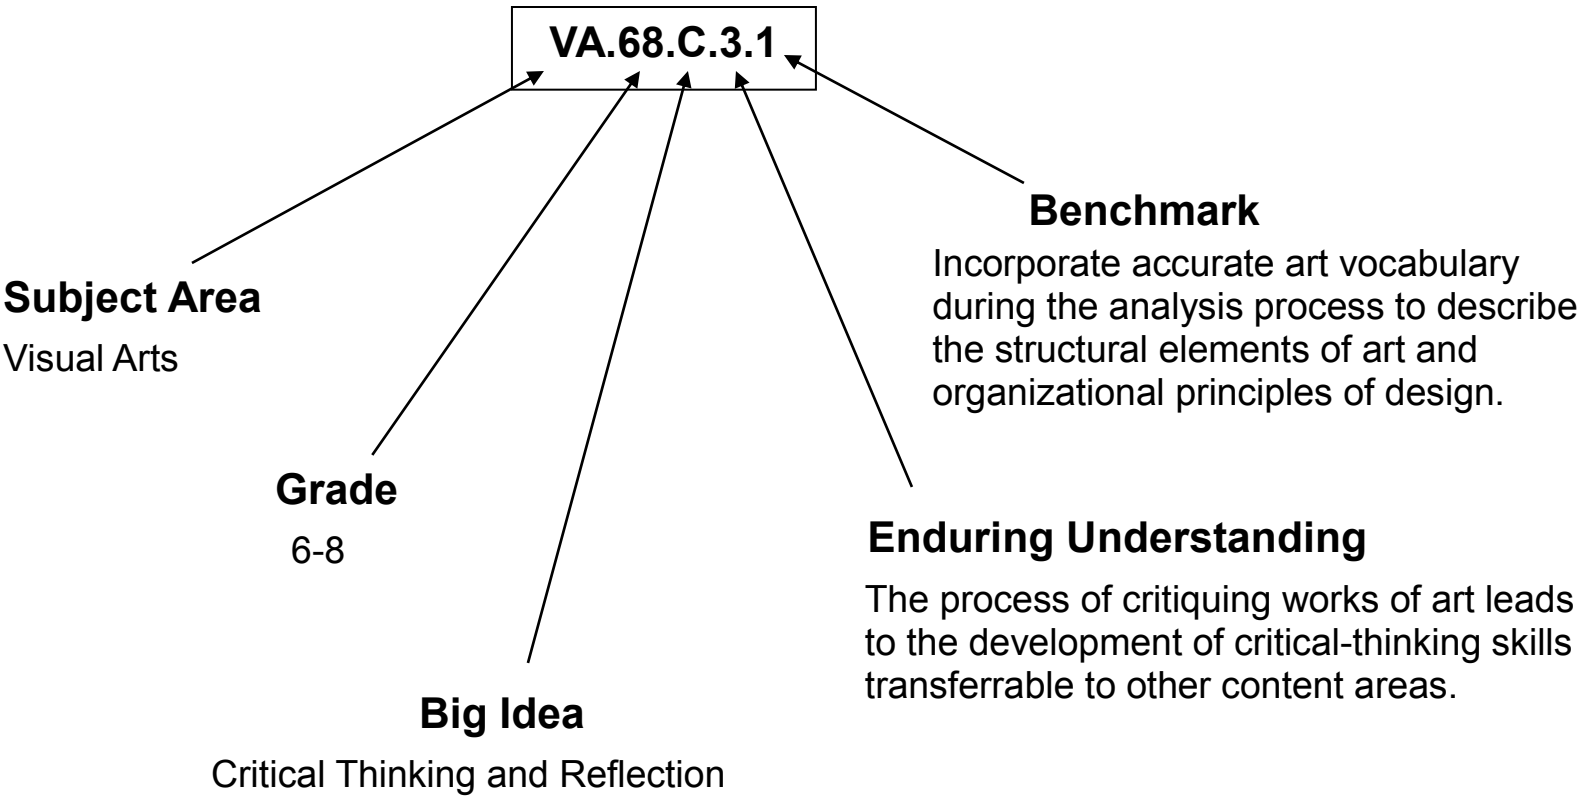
VA.68.C.3.1

Benchmark
Incorporate accurate art vocabulary during the analysis process to describe the structural elements of art and organizational principles of design.

Subject Area
Visual Arts

Grade
6-8

Enduring Understanding
The process of critiquing works of art leads to the development of critical-thinking skills transferrable to other content areas.

Big Idea
Critical Thinking and Reflection